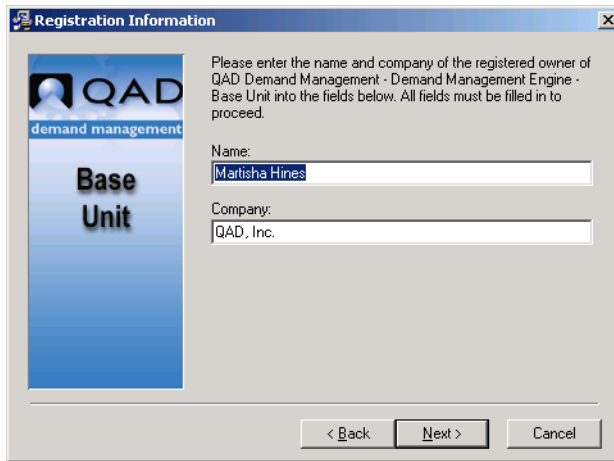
Registration Information

QAD
demand management

Base Unit

Please enter the name and company of the registered owner of QAD Demand Management - Demand Management Engine - Base Unit into the fields below. All fields must be filled in to proceed.

Name:
Martisha Hines

Company:
QAD, Inc.

< Back
Next >
Cancel